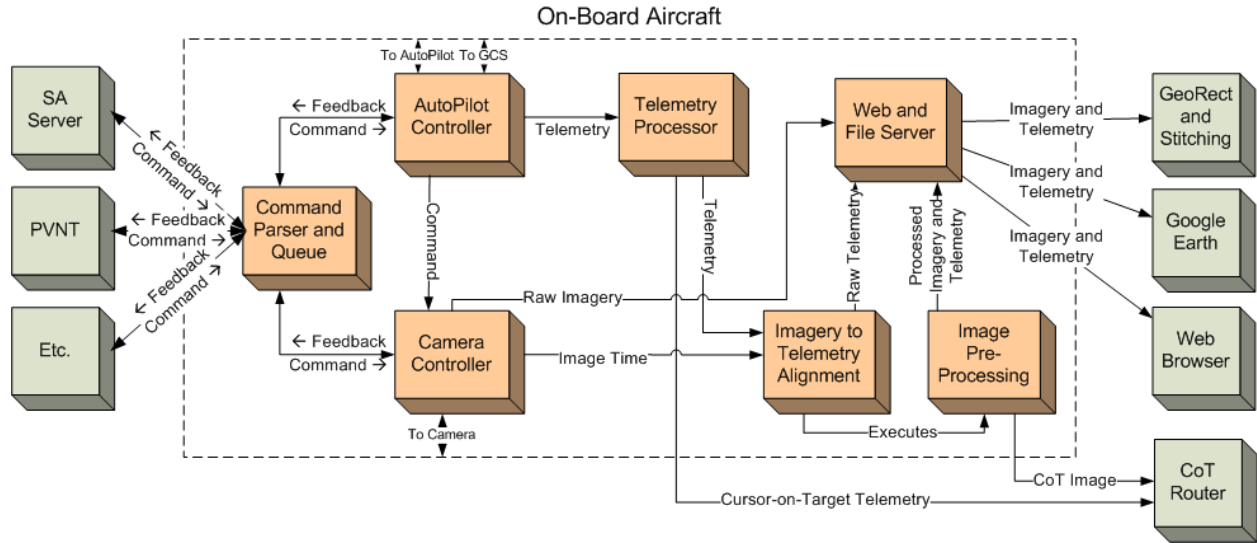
On-Board Aircraft

To AutoPilot To GCS

SA Server

PVNT

Etc.

← Feedback
Command →

← Feedback
Command →

← Feedback
Command →

Command Parser and Queue

← Feedback
Command →

AutoPilot Controller

Telemetry

Telemetry Processor

Command

Telemetry

← Feedback
Command →

Camera Controller

To Camera

Raw Imagery

Image Time

Imagery to Telemetry Alignment

Raw Telemetry

Web and File Server

Processed Imagery and Telemetry

Image Pre-Processing

Executes

Imagery and Telemetry

Imagery and Telemetry

Imagery and Telemetry

GeoRect and Stitching

Google Earth

Web Browser

CoT Image

CoT Router

Cursor-on-Target Telemetry